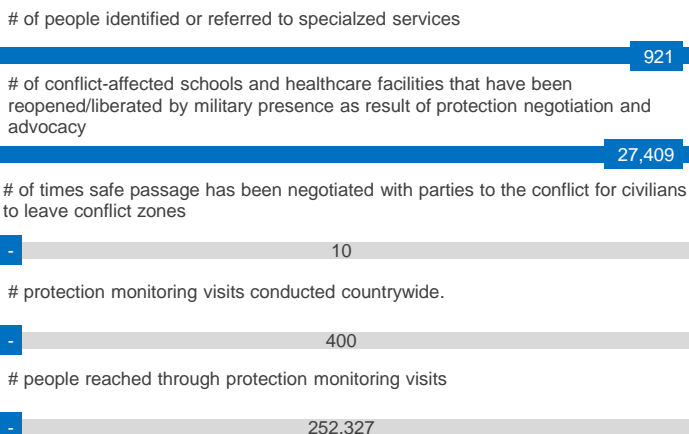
# of people identified or referred to specialzed services

921

# of conflict-affected schools and healthcare facilities that have been reopened/liberated by military presence as result of protection negotiation and advocacy

27,409

# of times safe passage has been negotiated with parties to the conflict for civilians to leave conflict zones

-

10

# protection monitoring visits conducted countrywide.

-

400

# people reached through protection monitoring visits

-

252,327